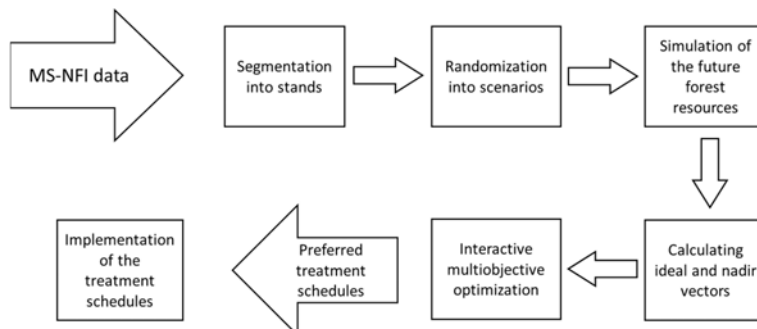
MS-NFI data

Segmentation into stands

Randomization into scenarios

Simulation of the future forest resources

Calculating ideal and nadir vectors

Interactive multiobjective optimization

Preferred treatment schedules

Implementation of the treatment schedules